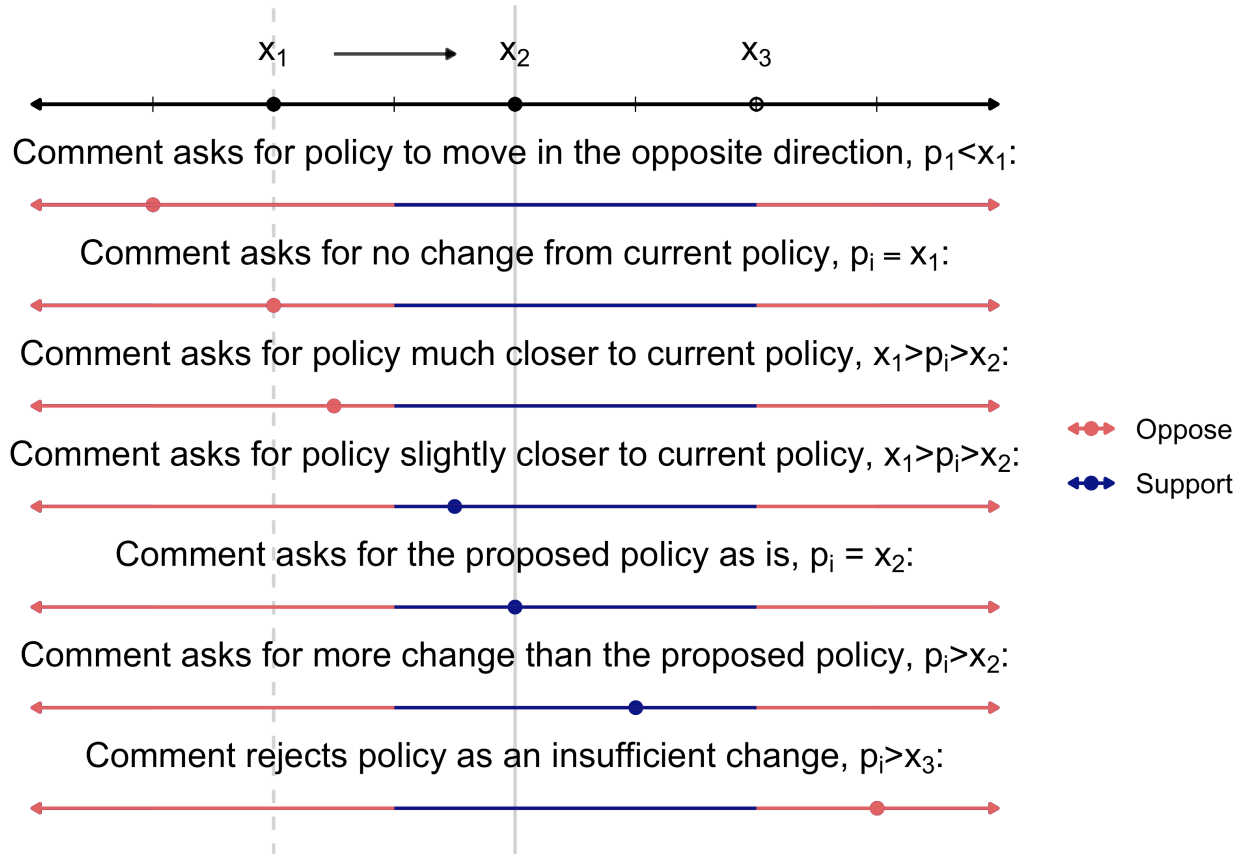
$x_1$ $x_2$ $x_3$

Comment asks for policy to move in the opposite direction, $p_1<x_1$:

Comment asks for no change from current policy, $p_i = x_1$:

Comment asks for policy much closer to current policy, $x_1>p_i>x_2$:

Comment asks for policy slightly closer to current policy, $x_1>p_i>x_2$:

Comment asks for the proposed policy as is, $p_i = x_2$:

Comment asks for more change than the proposed policy, $p_i>x_2$:

Comment rejects policy as an insufficient change, $p_i>x_3$:

Oppose
Support